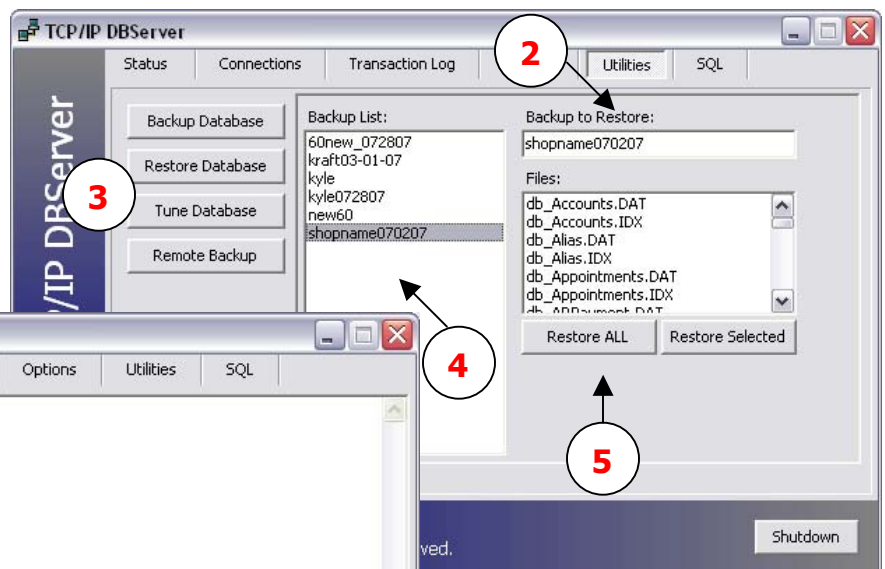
TCP/IP DBServer

Status
Connections
Transaction Log
Utilities
SQL

2

TCP/IP DBServer

Backup Database
Restore Database
Tune Database
Remote Backup

3

Backup List:
60new_072807
kraft03-01-07
kyle
kyle072807
new60
shopname070207

Backup to Restore:
shopname070207

Files:
db_Accounts.DAT
db_Accounts.IDX
db_Alias.DAT
db_Alias.IDX
db_Appointments.DAT
db_Appointments.IDX
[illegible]

Restore ALL
Restore Selected

Options
Utilities
SQL

4

5

ved.

Shutdown